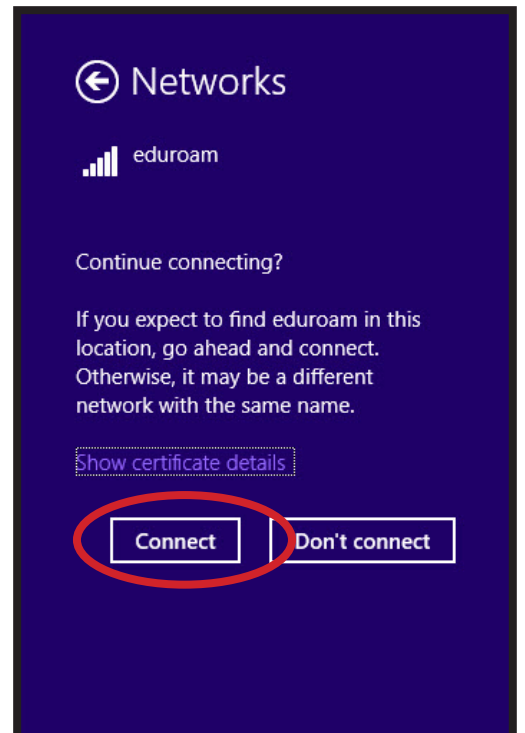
Networks

eduroam

Continue connecting?

If you expect to find eduroam in this location, go ahead and connect. Otherwise, it may be a different network with the same name.

Show certificate details

Connect

Don't connect